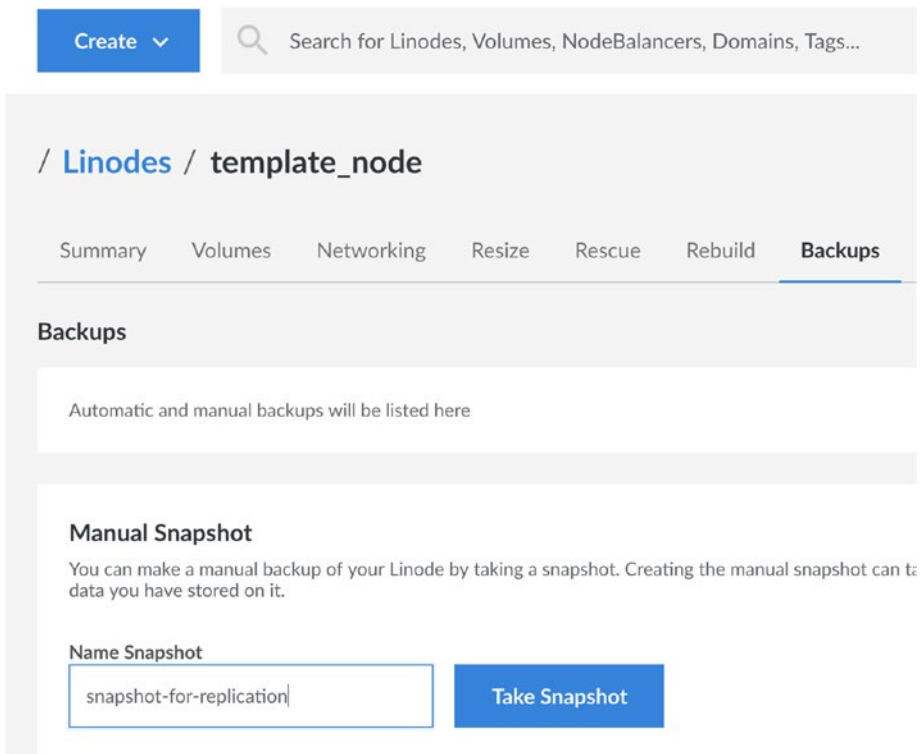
Create

Search for Linodes, Volumes, NodeBalancers, Domains, Tags...

/ Linodes / template_node

Summary Volumes Networking Resize Rescue Rebuild Backups

Backups

Automatic and manual backups will be listed here

Manual Snapshot

You can make a manual backup of your Linode by taking a snapshot. Creating the manual snapshot can t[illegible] data you have stored on it.

Name Snapshot

snapshot-for-replication

Take Snapshot